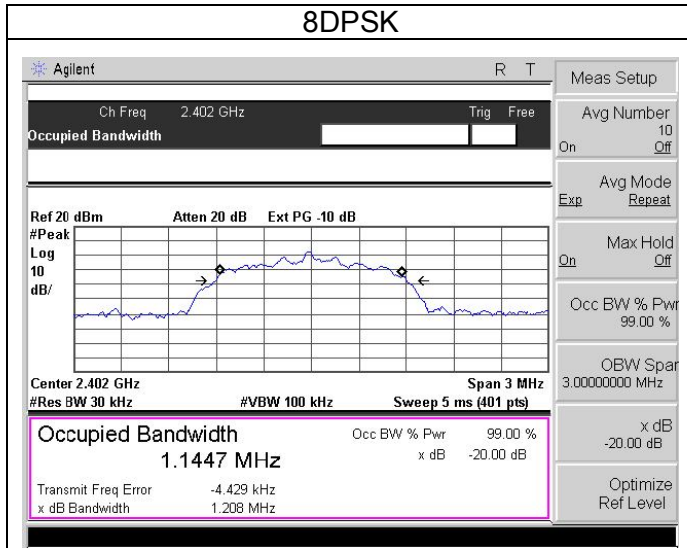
8DPSK

Agilent R T

Ch Freq 2.402 GHz Trig Free
Occupied Bandwidth

Ref 20 dBm Atten 20 dB Ext PG -10 dB
#Peak
Log
10
dB/

Center 2.402 GHz Span 3 MHz
#Res BW 30 kHz #VBW 100 kHz Sweep 5 ms (401 pts)

Occupied Bandwidth
1.1447 MHz
Occ BW % Pwr 99.00 %
x dB -20.00 dB
Transmit Freq Error -4.429 kHz
x dB Bandwidth 1.208 MHz

Meas Setup

Avg Number
10
On Off

Avg Mode
Exp Repeat

Max Hold
On Off

Occ BW % Pwr
99.00 %

OBW Span
3.00000000 MHz

x dB
-20.00 dB

Optimize
Ref Level